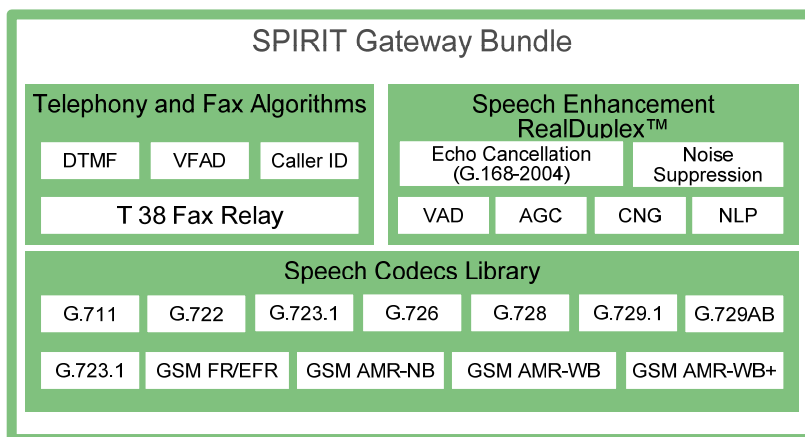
SPIRIT Gateway Bundle

Telephony and Fax Algorithms

DTMF

VFAD

Caller ID

T 38 Fax Relay

Speech Enhancement RealDuplex™

Echo Cancellation (G.168-2004)

Noise Suppression

VAD

AGC

CNG

NLP

Speech Codecs Library

G.711

G.722

G.723.1

G.726

G.728

G.729.1

G.729AB

G.723.1

GSM FR/EFR

GSM AMR-NB

GSM AMR-WB

GSM AMR-WB+